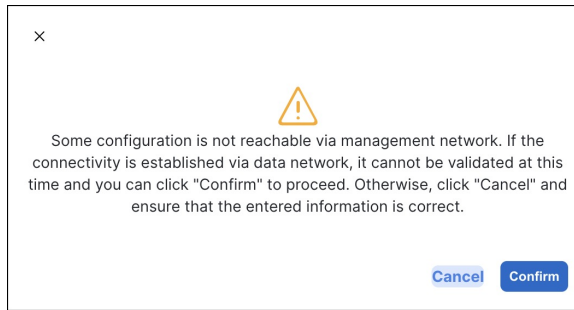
×

Some configuration is not reachable via management network. If the connectivity is established via data network, it cannot be validated at this time and you can click "Confirm" to proceed. Otherwise, click "Cancel" and ensure that the entered information is correct.

Cancel Confirm